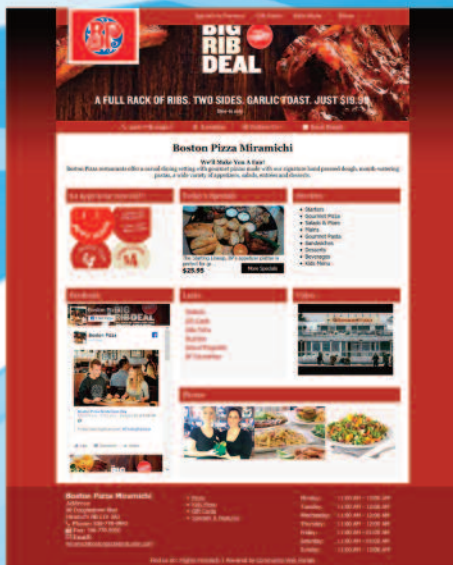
BIG RIB DEAL

A FULL RACK OF RIBS. TWO SIDES. GARLIC TOAST. JUST $19.99

Boston Pizza Miramichi

We'll Make You A Fan!

Boston Pizza restaurants offer a casual dining setting with gourmet pizzas made with our signature hand-pressed dough, mouth-watering pastas, a wide variety of appetizers, salads, entrees and desserts.

Today's Specials

Menu

Starters
Gourmet Pizza
Salads & Mains
Pastas
Gourmet Pasta
Sandwiches
Desserts
Beverages
Kids Menu

$25.95

More Specials

Facebook

Boston Pizza

Links

Video

Photos

Boston Pizza Miramichi

Email: